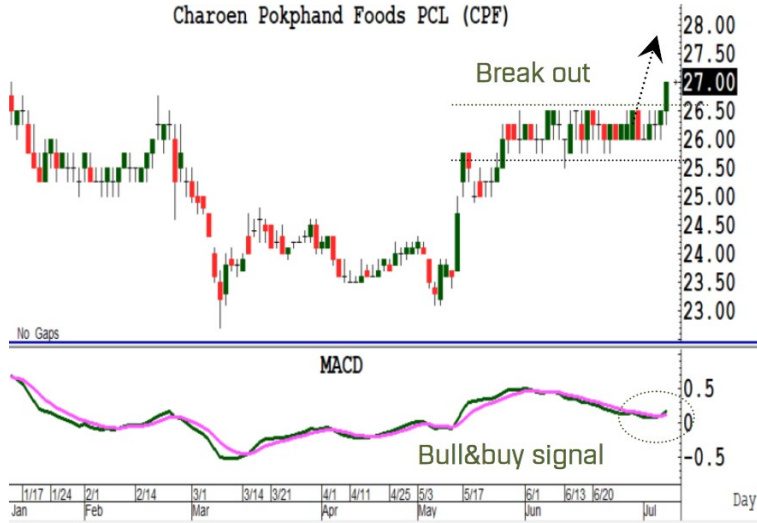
Charoen Pokphand Foods PCL (CPF)

Break out

28.00
27.50
27.00
26.50
26.00
25.50
25.00
24.50
24.00
23.50
23.00

No Gaps

MACD

0.5
0
-0.5

Bull&buy signal

1/17 1/24 2/1 2/14 3/1 3/14 3/21 4/1 4/11 4/25 5/3 5/17 6/1 6/13 6/20
Jan Feb Mar Apr May Jun Jul
Day